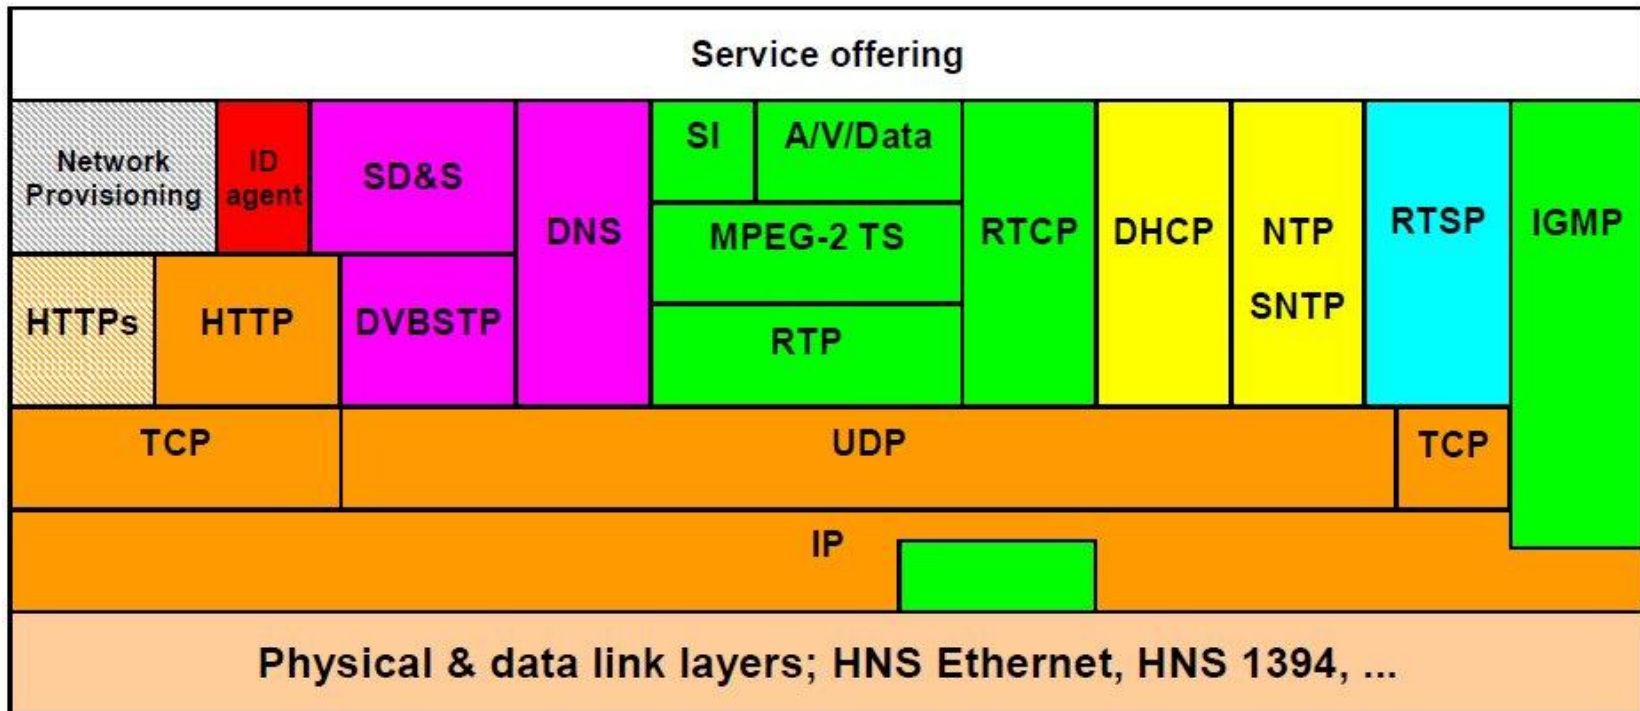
Service offering

Network Provisioning

ID agent

SD&S

DNS

SI

A/V/Data

MPEG-2 TS

RTP

RTCP

DHCP

NTP

SNTP

RTSP

IGMP

HTTPs

HTTP

DVBSTP

TCP

UDP

TCP

IP

Physical & data link layers; HNS Ethernet, HNS 1394, ...